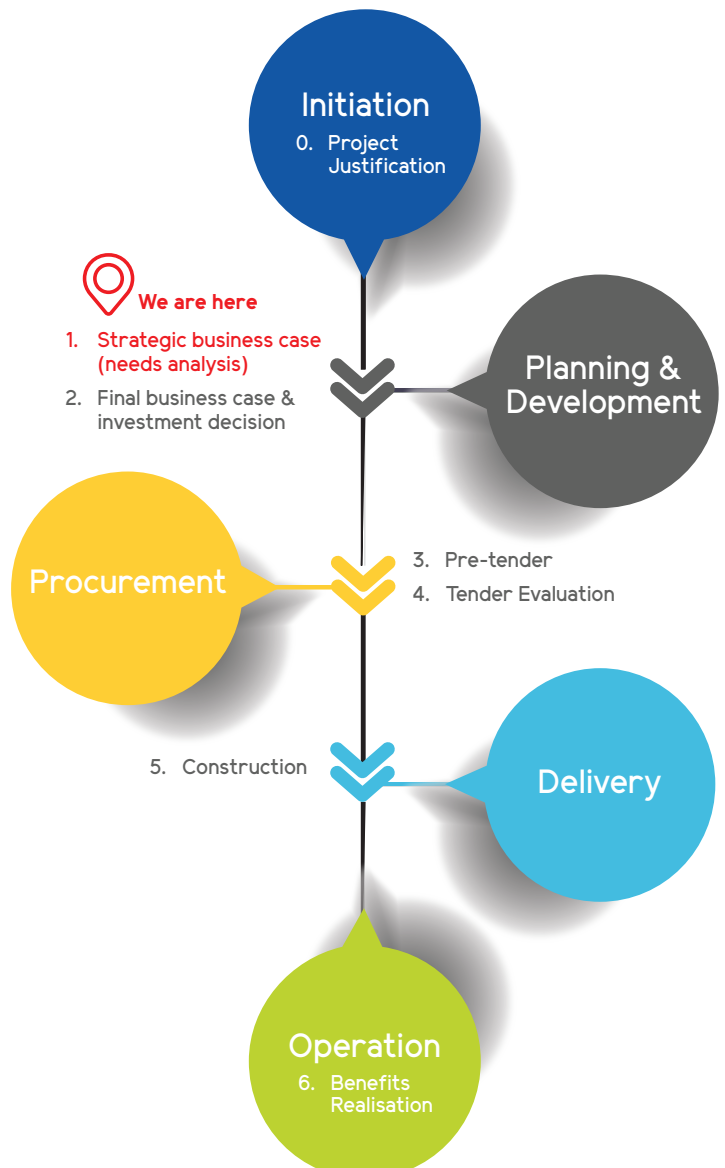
Initiation
0. Project Justification

We are here
1. Strategic business case (needs analysis)
2. Final business case & investment decision

Planning & Development

Procurement

3. Pre-tender
4. Tender Evaluation

5. Construction

Delivery

Operation
6. Benefits Realisation